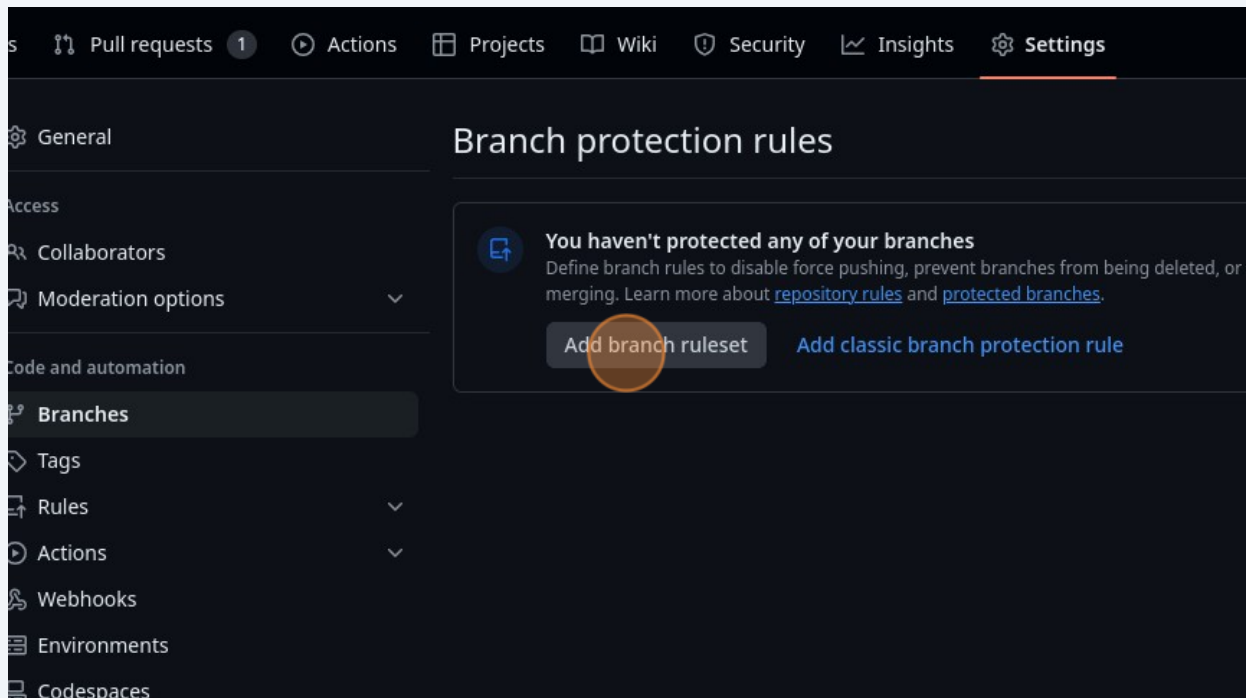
s Pull requests 1 Actions Projects Wiki Security Insights Settings

General

ccess

Collaborators

Moderation options

ode and automation

Branches

Tags

Rules

Actions

Webhooks

Environments

Codespaces

Branch protection rules

You haven't protected any of your branches

Define branch rules to disable force pushing, prevent branches from being deleted, or merging. Learn more about repository rules and protected branches.

Add branch ruleset

Add classic branch protection rule